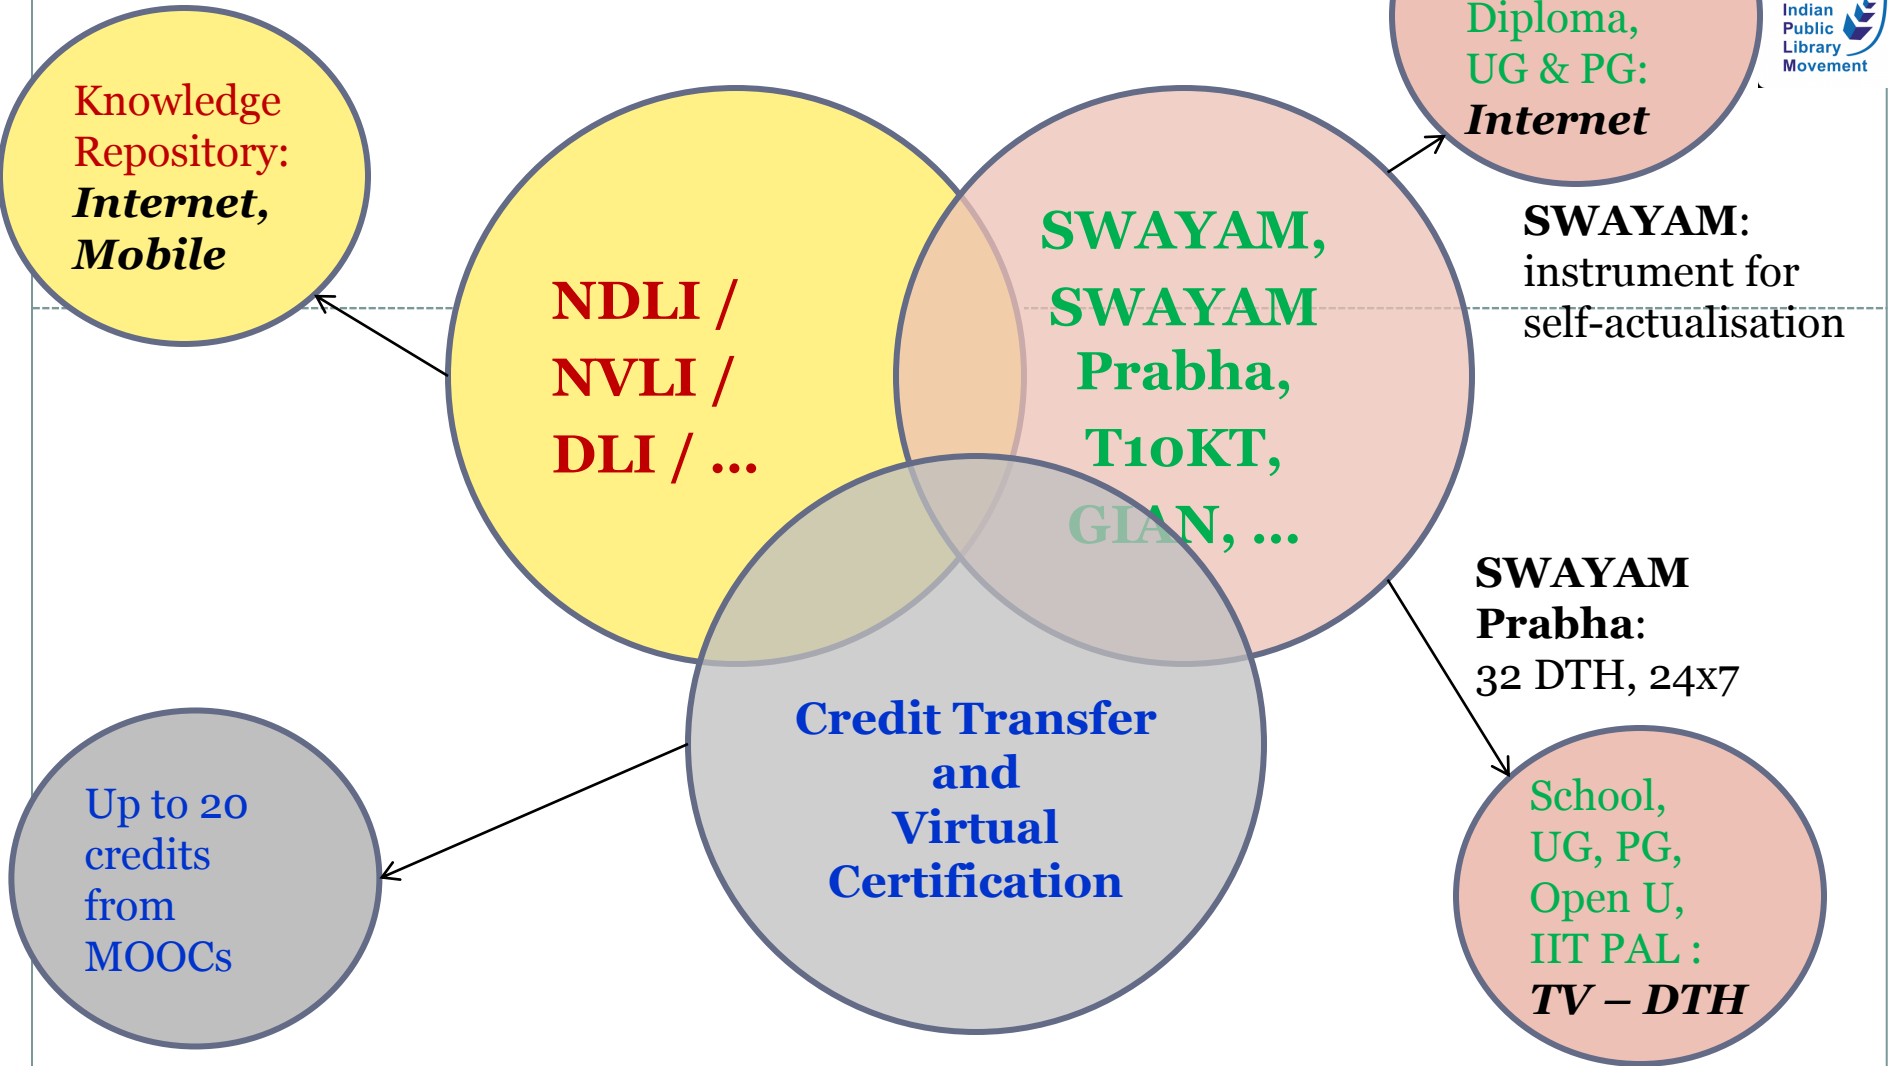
Knowledge Repository: *Internet, Mobile*

NDLI / NVLI / DLI / ...

SWAYAM, SWAYAM Prabha, T10KT, GIAN, ...

Diploma, UG & PG: *Internet*

Indian Public Library Movement

**SWAYAM**: instrument for self-actualisation

**SWAYAM Prabha**: 32 DTH, 24x7

Credit Transfer and Virtual Certification

Up to 20 credits from MOOCs

School, UG, PG, Open U, IIT PAL : *TV – DTH*